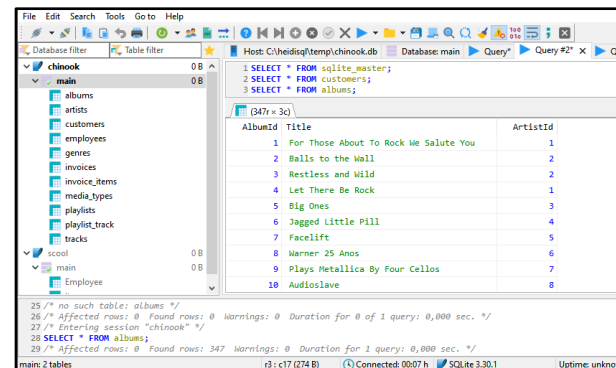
File Edit Search Tools Go to Help

Database filter
Table filter
Host: C:\heidisql\temp\chinook.db
Database: main
Query*
Query #2*

chinook 0 B
main 0 B
albums
artists
customers
employees
genres
invoices
invoice_items
media_types
playlists
playlist_track
tracks
scool 0 B
main 0 B
Employee

1 SELECT * FROM sqlite_master;
2 SELECT * FROM customers;
3 SELECT * FROM albums;

(347r × 3c)

| AlbumId | Title | ArtistId |
|---|---|---|
| 1 | For Those About To Rock We Salute You | 1 |
| 2 | Balls to the Wall | 2 |
| 3 | Restless and Wild | 2 |
| 4 | Let There Be Rock | 1 |
| 5 | Big Ones | 3 |
| 6 | Jagged Little Pill | 4 |
| 7 | Facelift | 5 |
| 8 | Warner 25 Anos | 6 |
| 9 | Plays Metallica By Four Cellos | 7 |
| 10 | Audioslave | 8 |

25 /* no such table: albums */
26 /* Affected rows: 0 Found rows: 0 Warnings: 0 Duration for 0 of 1 query: 0,000 sec. */
27 /* Entering session "chinook" */
28 SELECT * FROM albums;
29 /* Affected rows: 0 Found rows: 347 Warnings: 0 Duration for 1 query: 0,000 sec. */

main: 2 tables
r3 : c17 (274 B)
Connected: 00:07 h
SQLite 3.30.1
Uptime: unkno